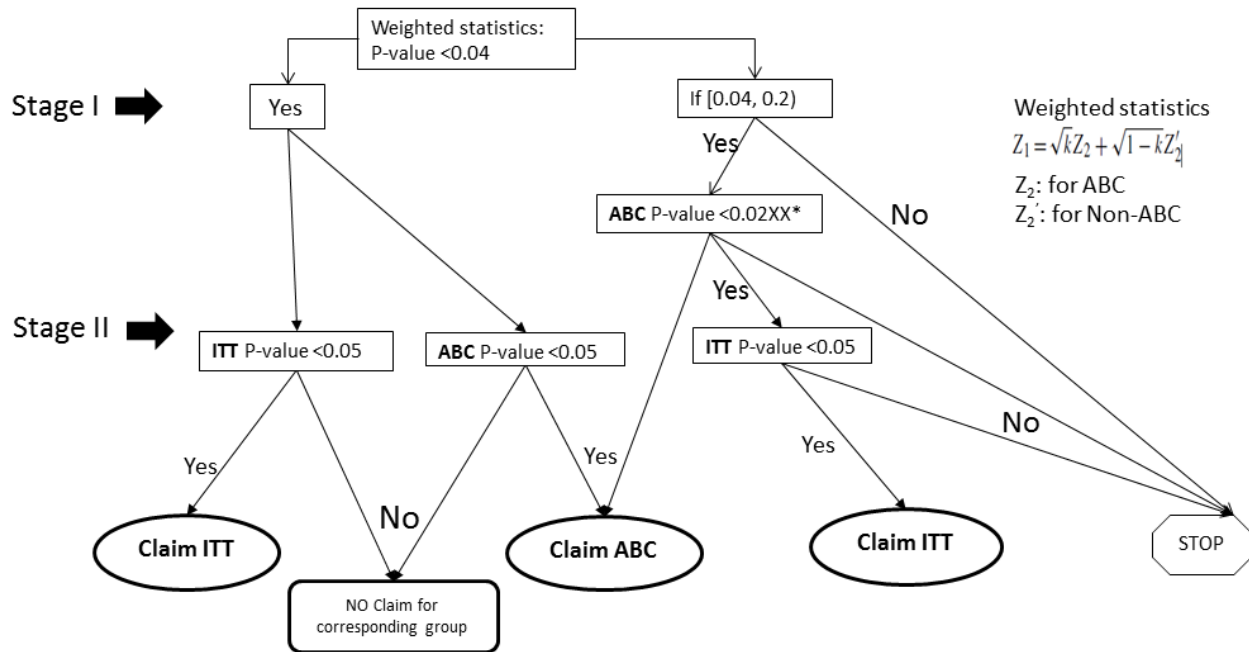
Weighted statistics:
P-value <0.04

Stage I

Yes

If [0.04, 0.2)

Weighted statistics
$Z_1 = \sqrt{k}Z_2 + \sqrt{1-k}Z_2'$
$Z_2$: for ABC
$Z_2'$: for Non-ABC

Yes

ABC P-value <0.02XX*

No

Yes

Stage II

ITT P-value <0.05

ABC P-value <0.05

ITT P-value <0.05

No

Yes

Yes

Yes

No

Claim ITT

Claim ABC

Claim ITT

STOP

NO Claim for corresponding group